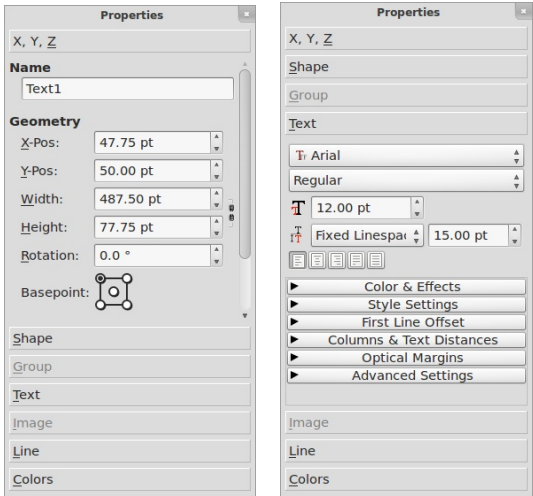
Properties

X, Y, Z

Name

Text1

Geometry

X-Pos: 47.75 pt

Y-Pos: 50.00 pt

Width: 487.50 pt

Height: 77.75 pt

Rotation: 0.0 °

Basepoint:

Shape

Group

Text

Image

Line

Colors

Properties

X, Y, Z

Shape

Group

Text

Arial

Regular

12.00 pt

Fixed Linespac 15.00 pt

Color & Effects

Style Settings

First Line Offset

Columns & Text Distances

Optical Margins

Advanced Settings

Image

Line

Colors